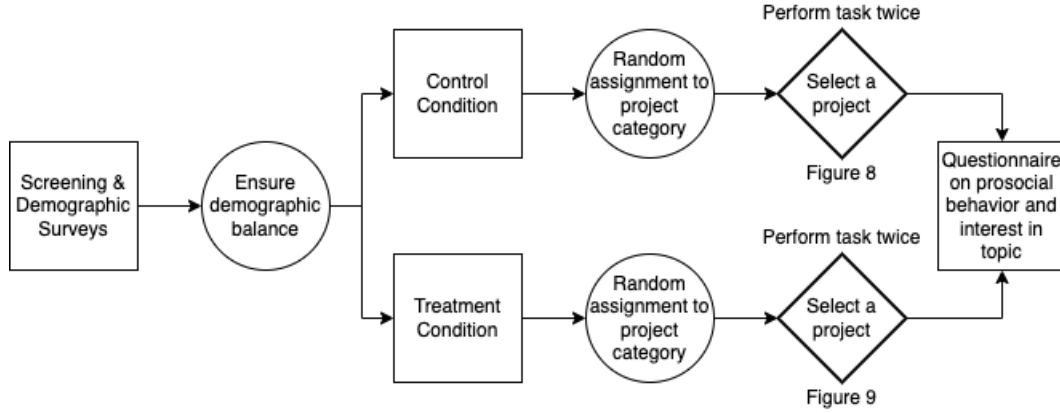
Screening & Demographic Surveys

Ensure demographic balance

Control Condition

Random assignment to project category

Perform task twice

Select a project

Figure 8

Treatment Condition

Random assignment to project category

Perform task twice

Select a project

Figure 9

Questionnaire on prosocial behavior and interest in topic